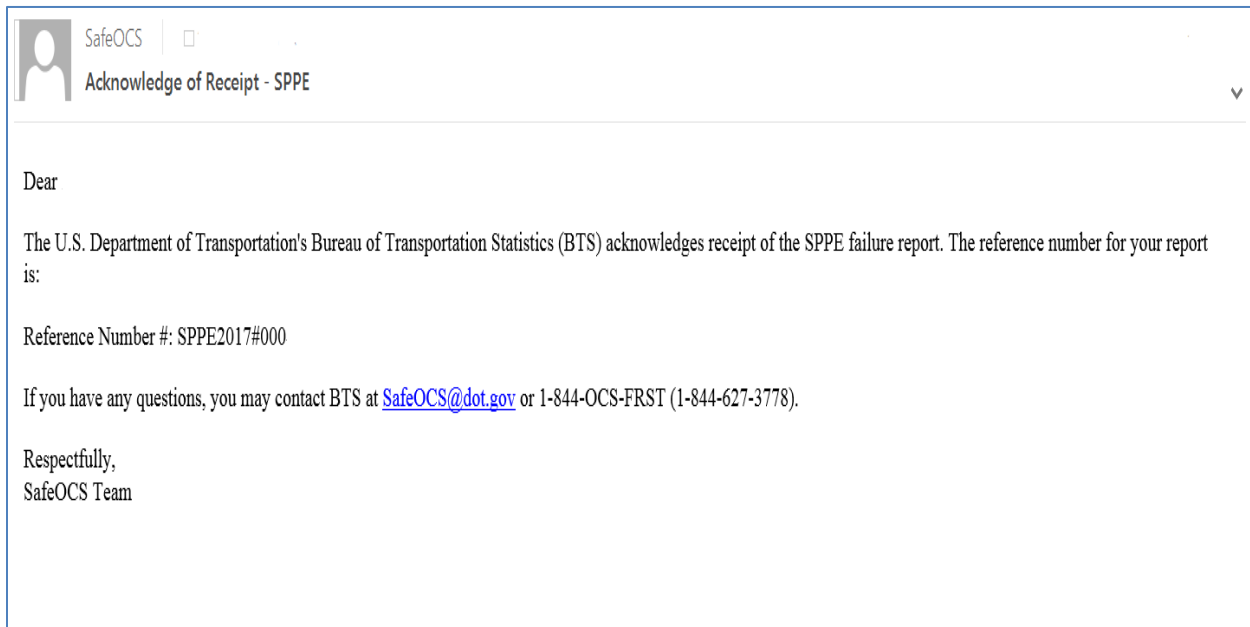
SafeOCS
Acknowledge of Receipt - SPPE

Dear

The U.S. Department of Transportation's Bureau of Transportation Statistics (BTS) acknowledges receipt of the SPPE failure report. The reference number for your report is:

Reference Number #: SPPE2017#000

If you have any questions, you may contact BTS at SafeOCS@dot.gov or 1-844-OCS-FRST (1-844-627-3778).

Respectfully,
SafeOCS Team